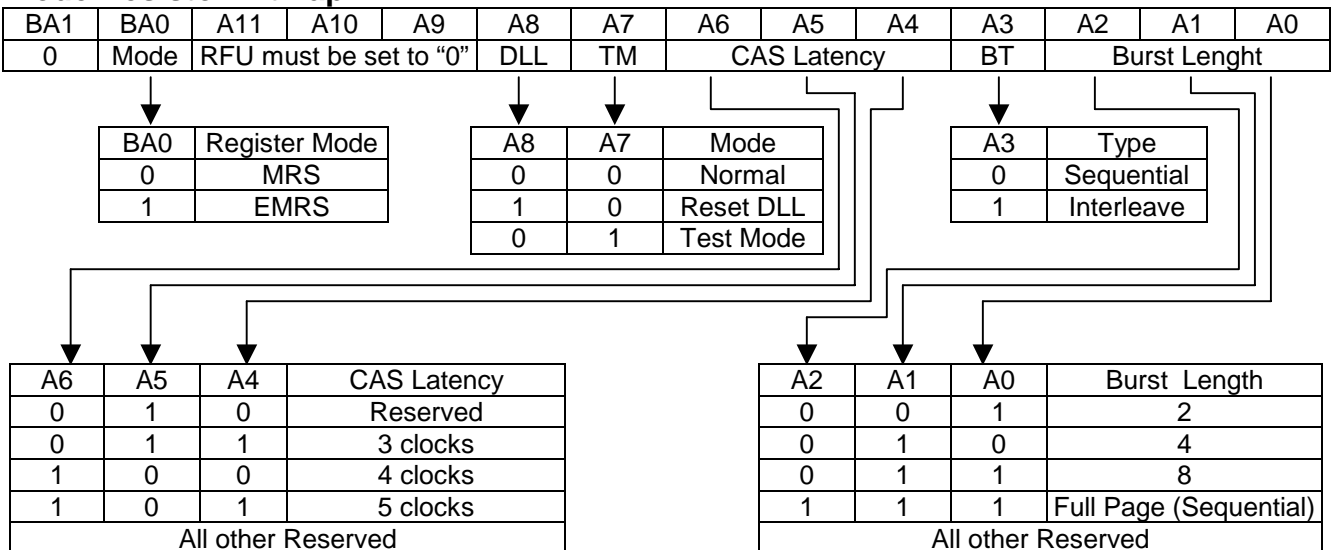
| BA1 | BA0 | A11 | A10 | A9 | A8 | A7 | A6 | A5 | A4 | A3 | A2 | A1 | A0 |
|---|---|---|---|---|---|---|---|---|---|---|---|---|---|
| 0 | Mode | RFU must be set to “0” | | | DLL | TM | CAS Latency | | | BT | Burst Lenght | | |

| BA0 | Register Mode |
|---|---|
| 0 | MRS |
| 1 | EMRS |

| A8 | A7 | Mode |
|---|---|---|
| 0 | 0 | Normal |
| 1 | 0 | Reset DLL |
| 0 | 1 | Test Mode |

| A3 | Type |
|---|---|
| 0 | Sequential |
| 1 | Interleave |

| A6 | A5 | A4 | CAS Latency |
|---|---|---|---|
| 0 | 1 | 0 | Reserved |
| 0 | 1 | 1 | 3 clocks |
| 1 | 0 | 0 | 4 clocks |
| 1 | 0 | 1 | 5 clocks |
| All other Reserved | | | |

| A2 | A1 | A0 | Burst Length |
|---|---|---|---|
| 0 | 0 | 1 | 2 |
| 0 | 1 | 0 | 4 |
| 0 | 1 | 1 | 8 |
| 1 | 1 | 1 | Full Page (Sequential) |
| All other Reserved | | | |